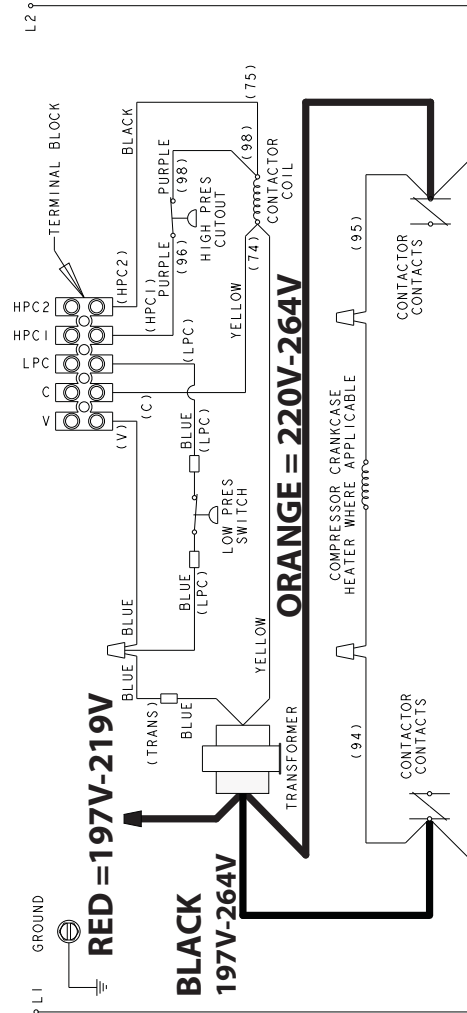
L2
TERMINAL BLOCK
BLACK
(75)
HPC2
HPC1
LPC
C
V
(HPC2)
PURPLE
(98)
(98)
CONTACTOR COIL
(HPC1)
PURPLE
(96)
HIGH PRES CUTOUT
(LPC)
YELLOW
(74)
(95)
CONTACTOR CONTACTS
(C)
(V)
BLUE
(LPC)
LOW PRES SWITCH
BLUE
(LPC)
BLUE
BLUE
BLUE
(TRANS)
BLUE
YELLOW
ORANGE = 220V-264V
COMPRESSOR CRANKCASE HEATER WHERE APPLICABLE
TRANSFORMER
(94)
CONTACTOR CONTACTS
RED = 197V-219V
GROUND
BLACK
197V-264V
L1